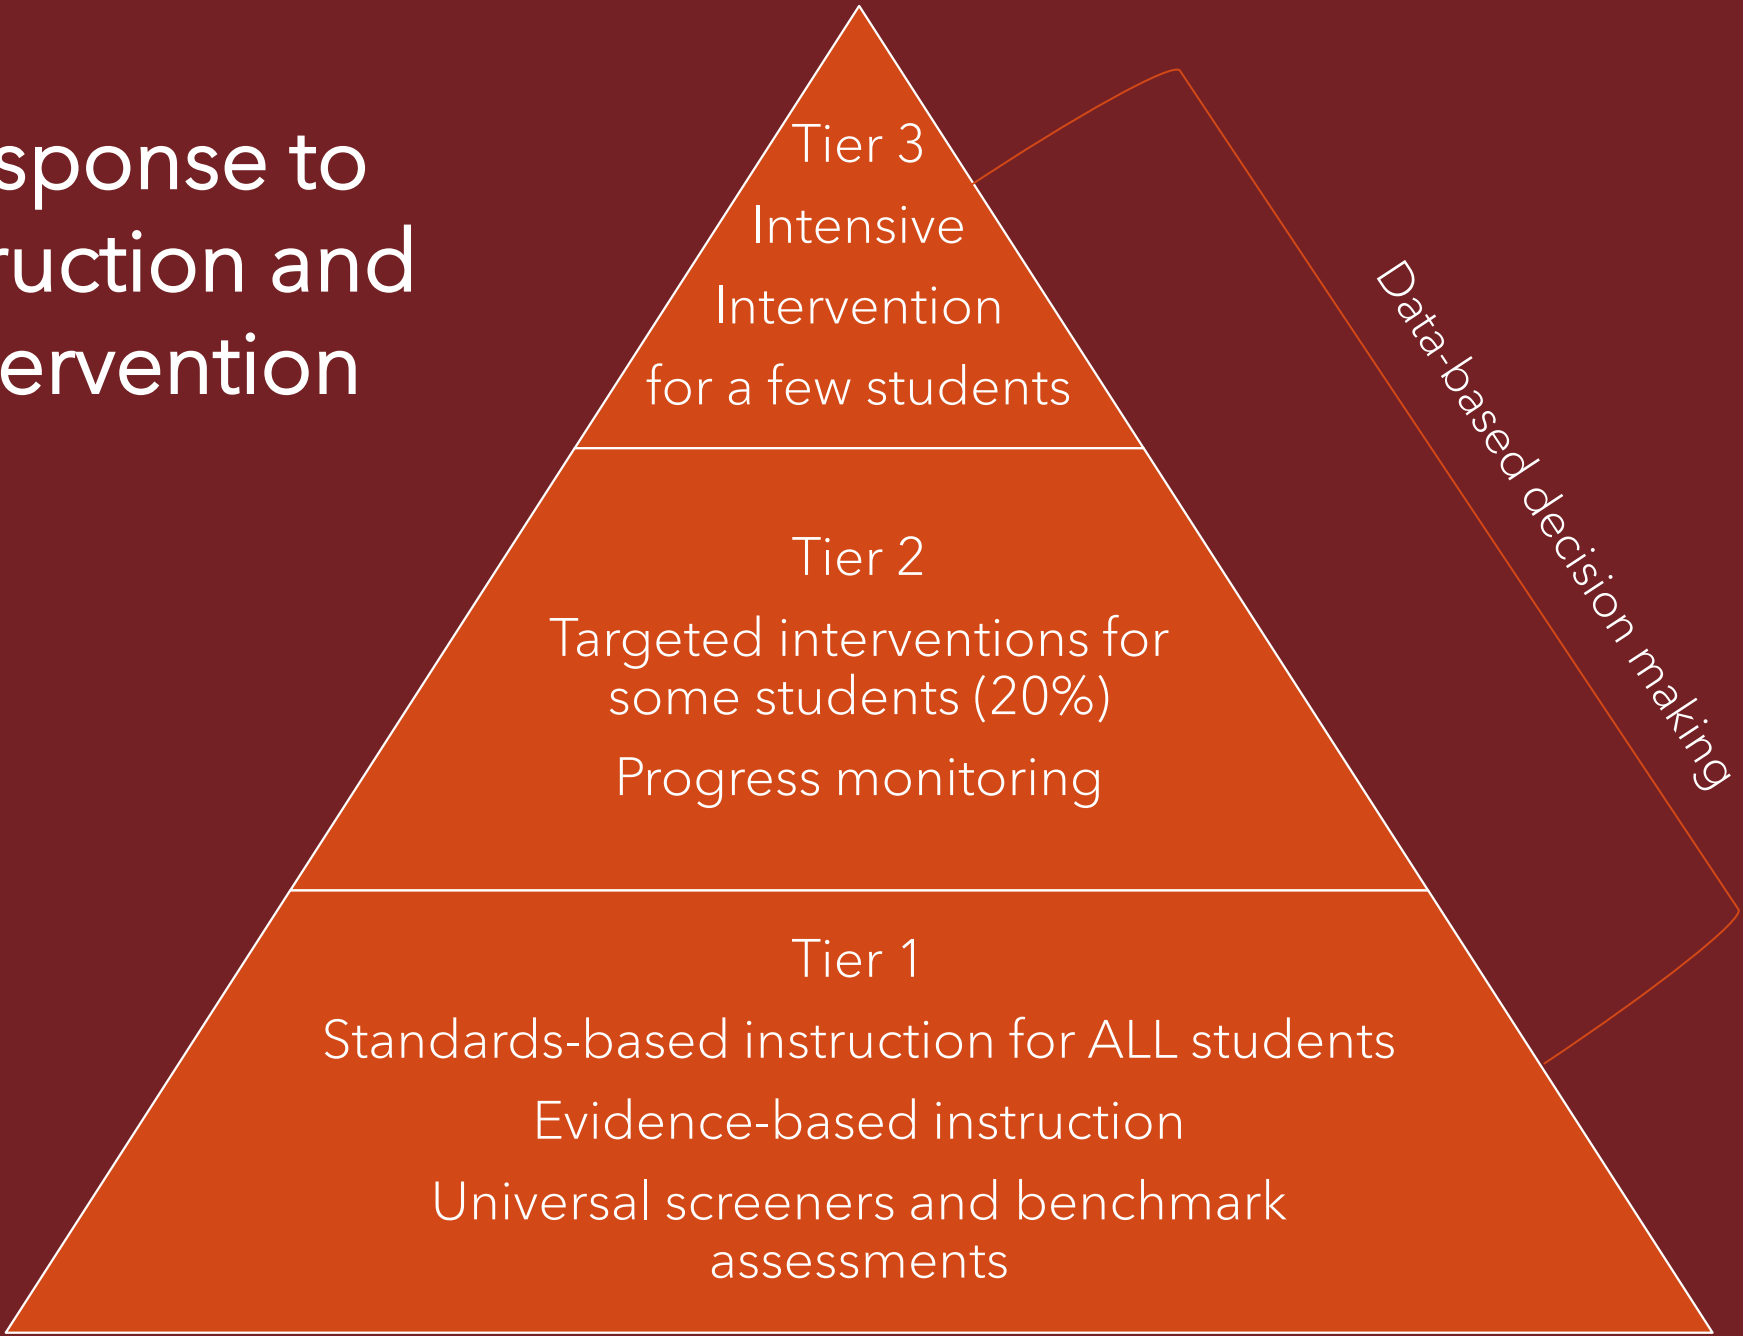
sponse to
ruction and
ervention

Tier 3
Intensive
Intervention
for a few students

Tier 2
Targeted interventions for some students (20%)
Progress monitoring

Tier 1
Standards-based instruction for ALL students
Evidence-based instruction
Universal screeners and benchmark assessments

Data-based decision making